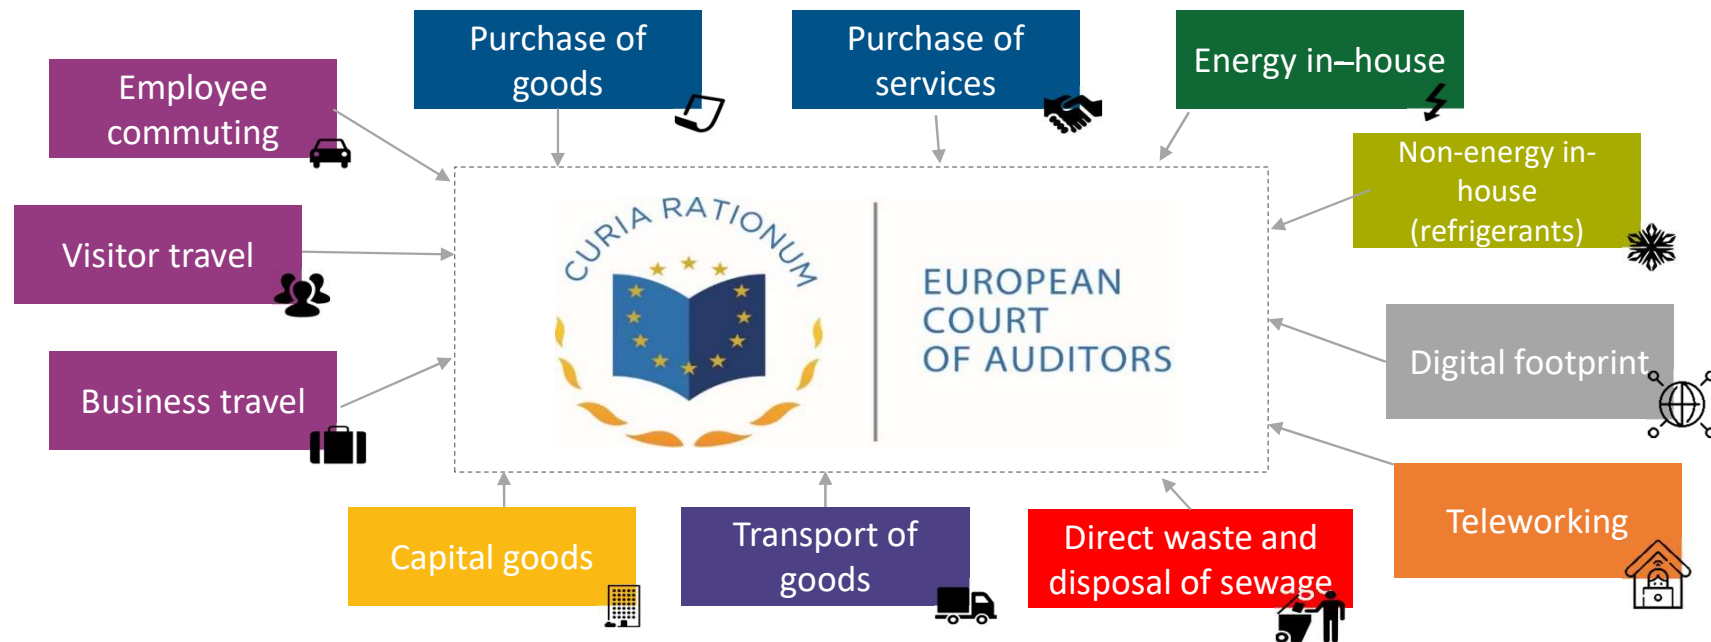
Employee commuting

Purchase of goods

Purchase of services

Energy in–house

Non-energy in-house (refrigerants)

Visitor travel

CURIA RATIONUM

EUROPEAN COURT OF AUDITORS

Digital footprint

Business travel

Teleworking

Capital goods

Transport of goods

Direct waste and disposal of sewage